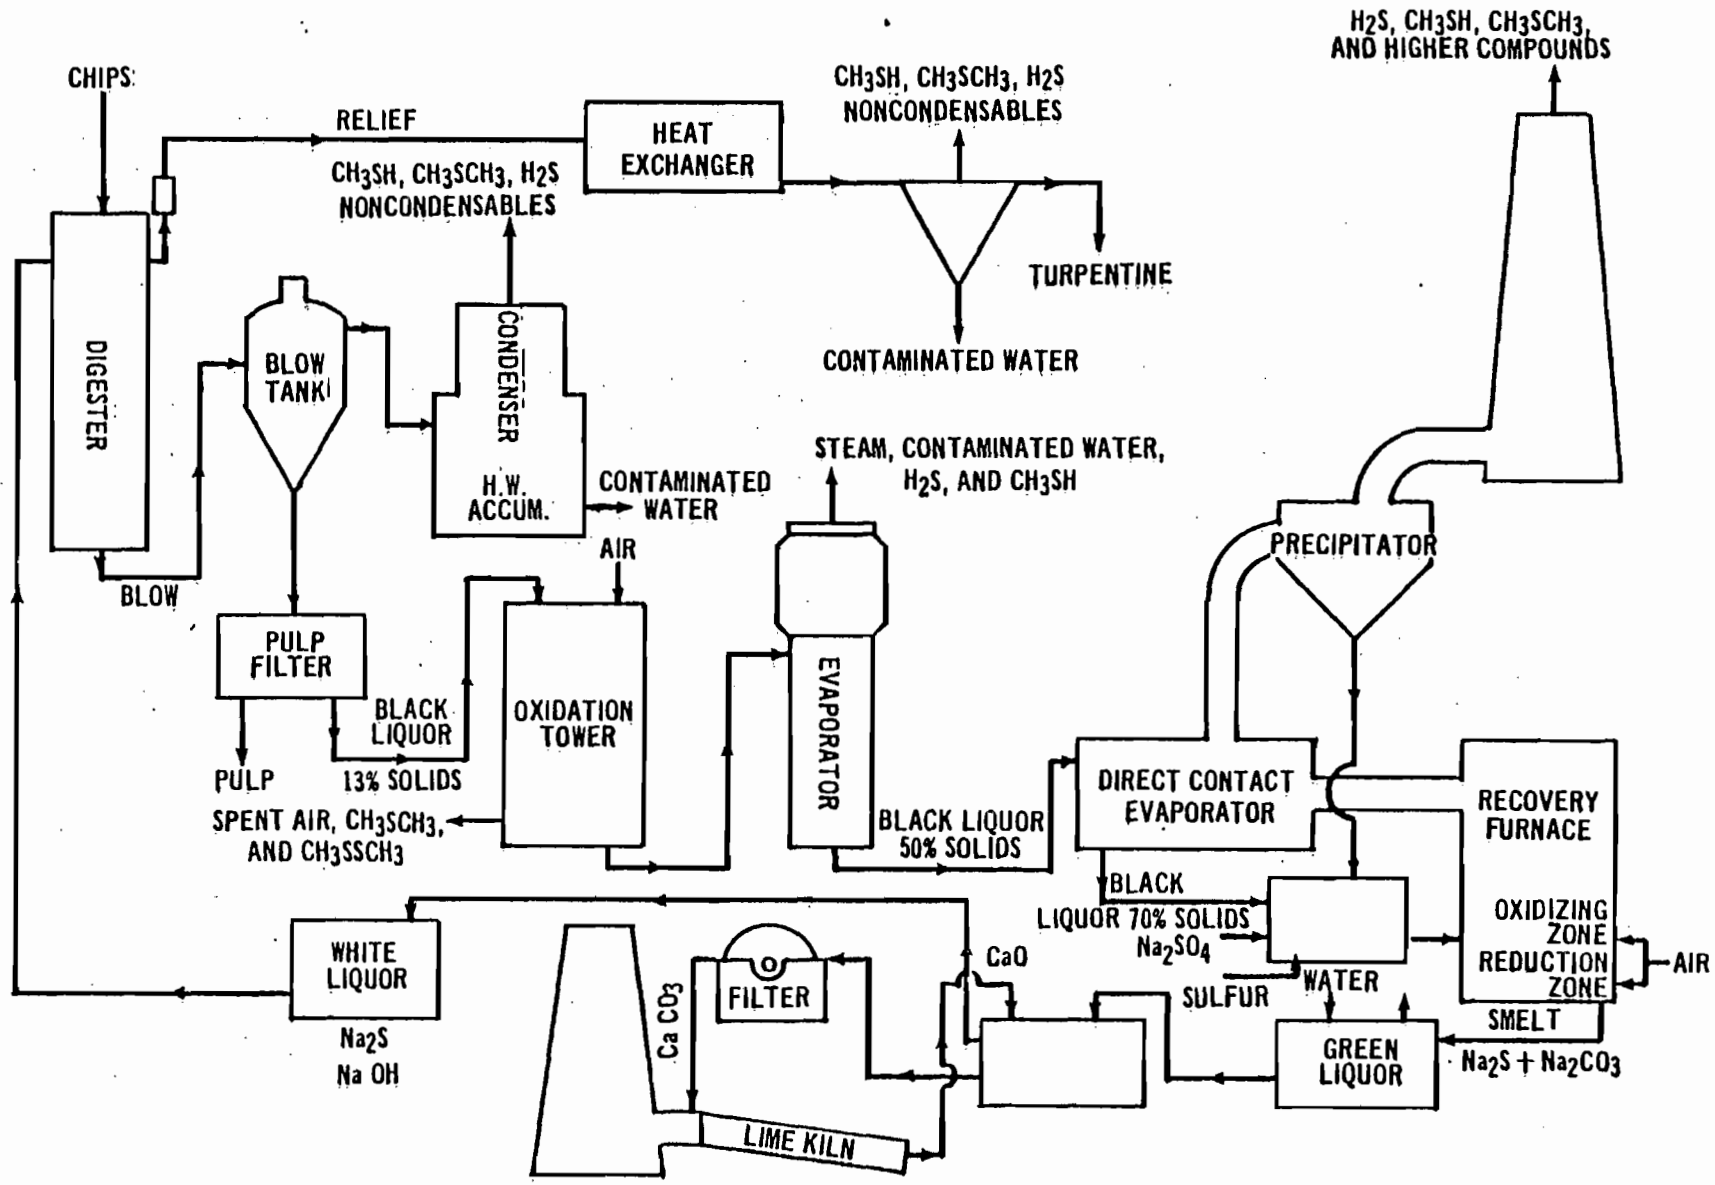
CHIPS

RELIEF

HEAT EXCHANGER

$CH_3SH$, $CH_3SCH_3$, $H_2S$ NONCONDENSABLES

$H_2S$, $CH_3SH$, $CH_3SCH_3$, AND HIGHER COMPOUNDS

$CH_3SH$, $CH_3SCH_3$, $H_2S$ NONCONDENSABLES

TURPENTINE

CONTAMINATED WATER

DIGESTER

BLOW TANK

CONDENSER

H.W. ACCUM.

CONTAMINATED WATER

STEAM, CONTAMINATED WATER, $H_2S$, AND $CH_3SH$

AIR

BLOW

PULP FILTER

BLACK LIQUOR 13% SOLIDS

OXIDATION TOWER

EVAPORATOR

PRECIPITATOR

PULP

SPENT AIR, $CH_3SCH_3$, AND $CH_3SSCH_3$

BLACK LIQUOR 50% SOLIDS

DIRECT CONTACT EVAPORATOR

RECOVERY FURNACE

BLACK LIQUOR 70% SOLIDS

$Na_2SO_4$

OXIDIZING ZONE

REDUCTION ZONE

AIR

WHITE LIQUOR

$Na_2S$

Na OH

Ca $CO_3$

FILTER

CaO

WATER

SULFUR

SMELT

$Na_2S + Na_2CO_3$

GREEN LIQUOR

LIME KILN